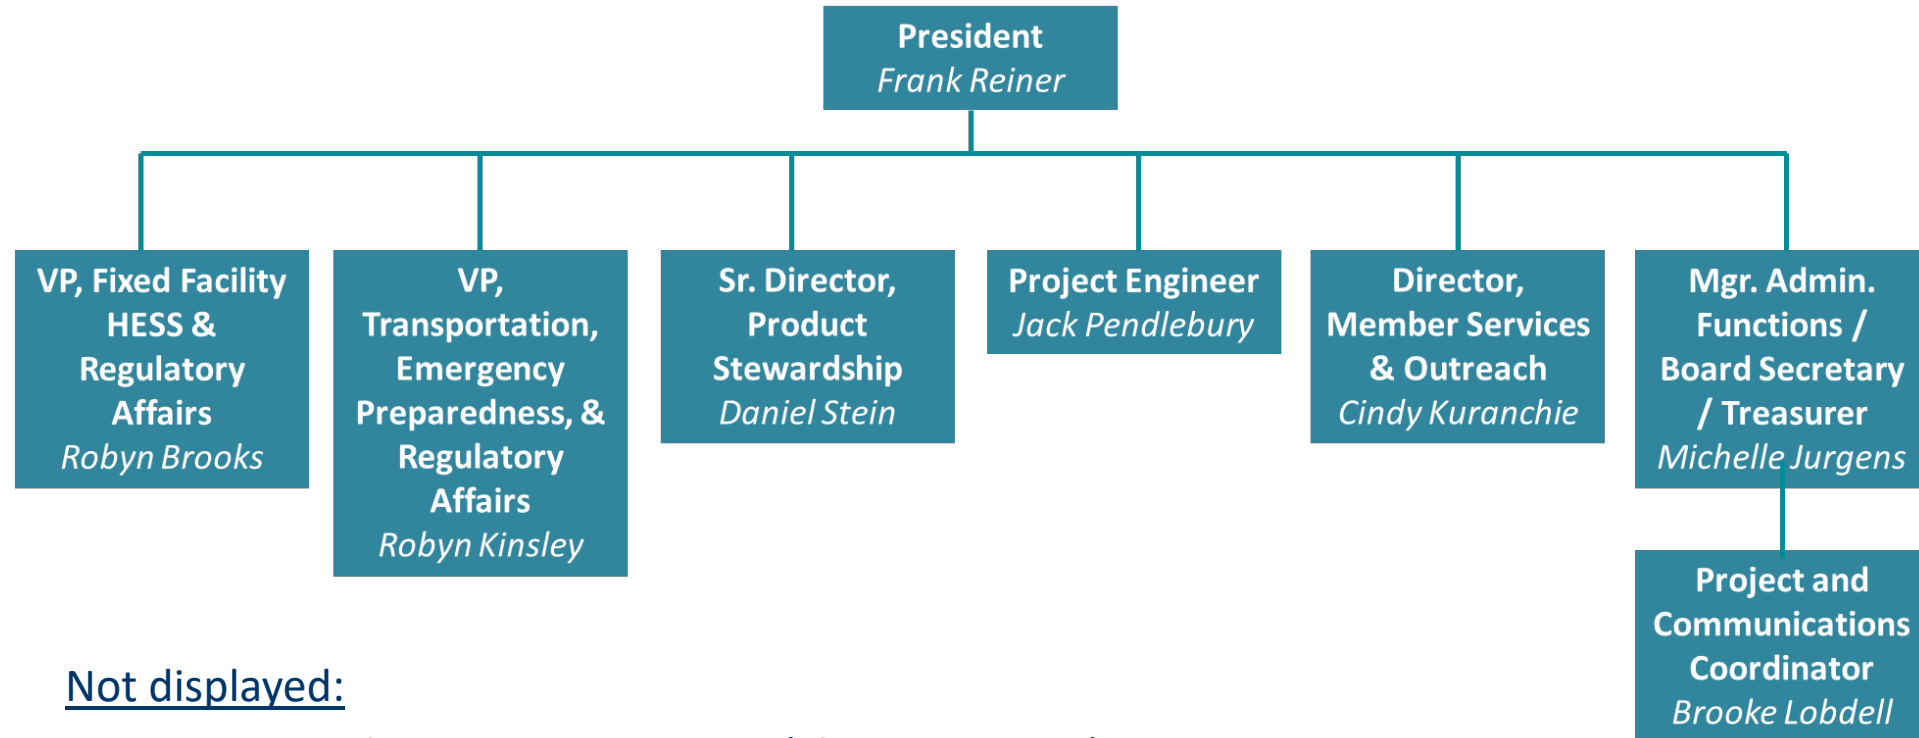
President
Frank Reiner

VP, Fixed Facility HESS & Regulatory Affairs
Robyn Brooks

VP, Transportation, Emergency Preparedness, & Regulatory Affairs
Robyn Kinsley

Sr. Director, Product Stewardship
Daniel Stein

Project Engineer
Jack Pendlebury

Director, Member Services & Outreach
Cindy Kuranchie

Mgr. Admin. Functions / Board Secretary / Treasurer
Michelle Jurgens

Project and Communications Coordinator
Brooke Lobdell

Not displayed: